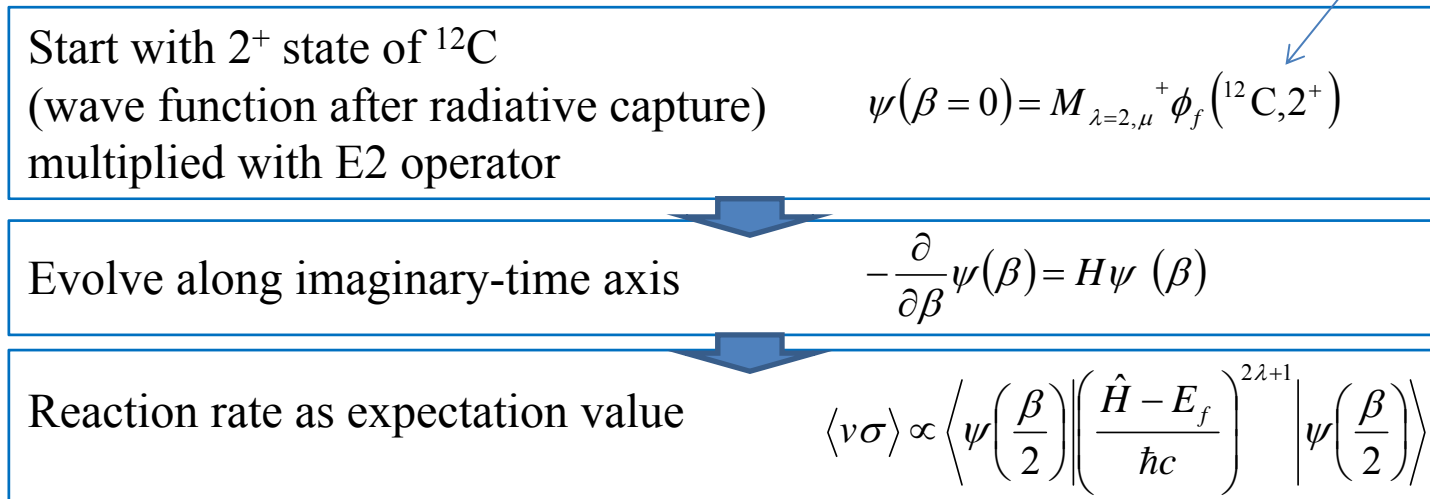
Start with $2^+$ state of $^{12}$C (wave function after radiative capture) multiplied with E2 operator

$\psi(\beta=0)=M_{\lambda=2,\mu}{}^{+}\phi_f\left({}^{12}\text{C},2^+\right)$

Evolve along imaginary-time axis

$-\frac{\partial}{\partial\beta}\psi(\beta)=H\psi\ (\beta)$

Reaction rate as expectation value

$\langle v\sigma\rangle \propto \left\langle \psi\left(\frac{\beta}{2}\right)\middle| \left(\frac{\hat{H}-E_f}{\hbar c}\right)^{2\lambda+1} \middle| \psi\left(\frac{\beta}{2}\right)\right\rangle$